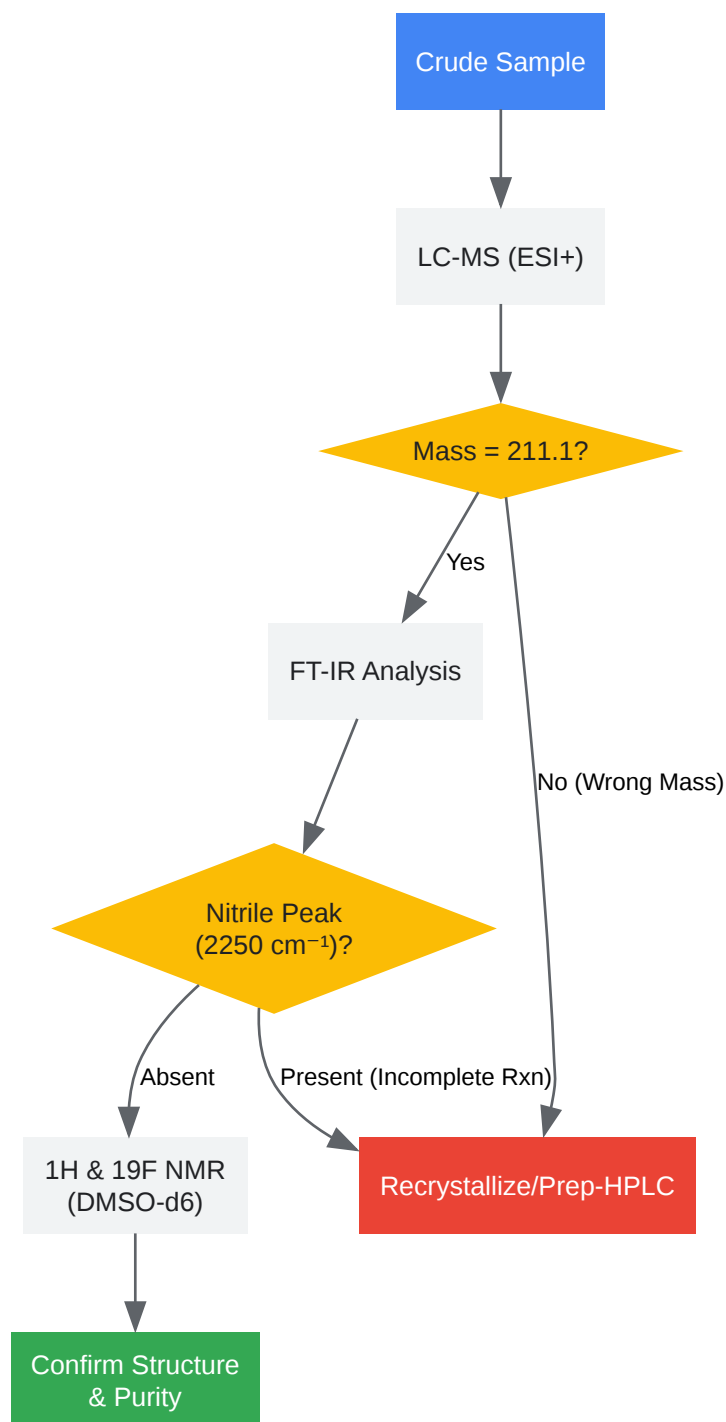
Crude Sample

LC-MS (ESI+)

Mass = 211.1?

Yes

No (Wrong Mass)

FT-IR Analysis

Nitrile Peak (2250 cm$^{-1}$)?

Absent

Present (Incomplete Rxn)

1H & 19F NMR (DMSO-d6)

Recrystallize/Prep-HPLC

Confirm Structure & Purity